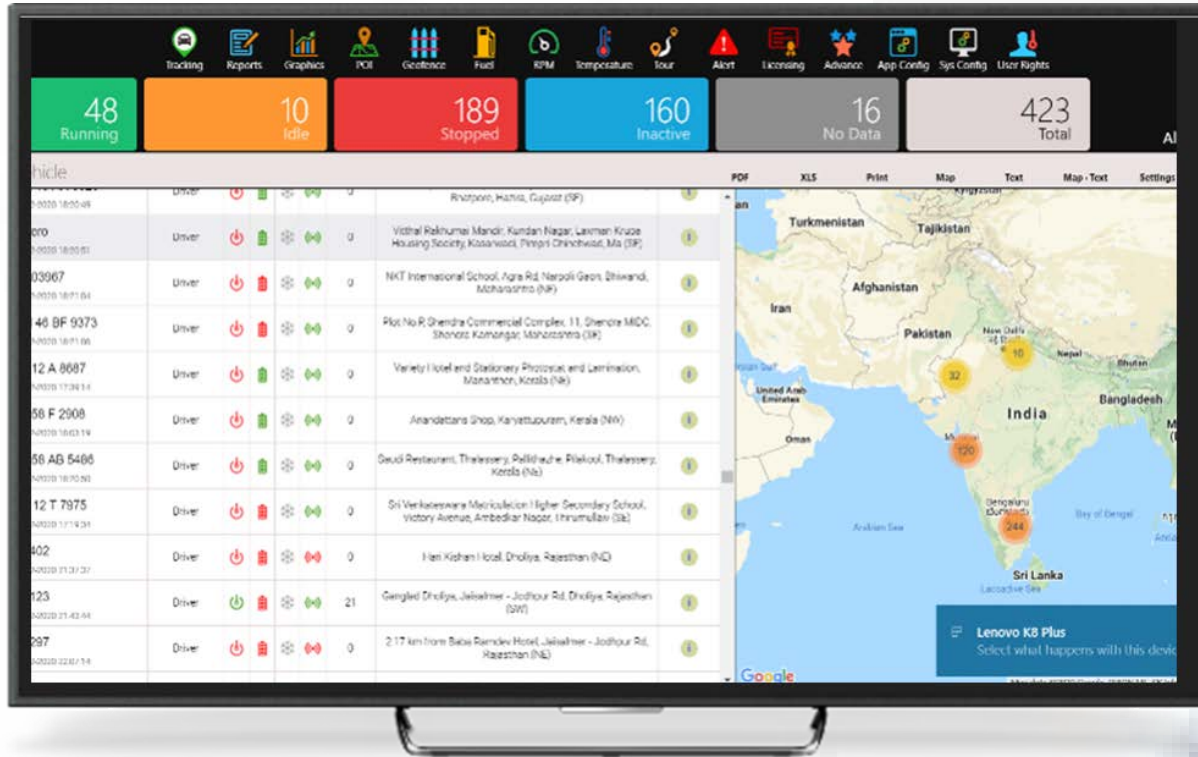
Tracking Reports Graphics POI Geofence Fuel RPM Temperature Tour Alert Licensing Advance App Config Sys Config User Rights

48 Running

10 Idle

189 Stopped

160 Inactive

16 No Data

423 Total

Al

hicle

PDF XLS Print Map Text Map - Text Settings

| | | | | | | | |
|---|---|---|---|---|---|---|---|
| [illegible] | Driver | | | | 0 | Rhotpom, Hariya, Gujarat (SE) | |
| ero | Driver | | | | 0 | Vitthal Rakhumai Mandir, Kundan Nagar, Laxman Kruse Housing Society, Kasarwadi, Pimpri Chinchwad, Ma (SE) | |
| 03967 | Driver | | | | 0 | NKT International School, Agra Rd, Narpoli Gaon, Bhiwandi, Maharashtra (NE) | |
| 46 BF 9373 | Driver | | | | 0 | Plot No R, Shendra Commercial Complex, 11, Shendra MIDC, Shendra Kamangar, Maharashtra (SE) | |
| 12 A 8687 | Driver | | | | 0 | Variety Hotel and Stationery Photostat and Lamination, Manantharn, Kerala (NE) | |
| 58 F 2908 | Driver | | | | 0 | Anandettans Shop, Kariyattupuram, Kerala (NW) | |
| 58 AB 5486 | Driver | | | | 0 | Saudi Restaurant, Thalassery, Pallithazhe, Pilakool, Thalassery, Kerala (NE) | |
| 12 T 7975 | Driver | | | | 0 | Sri Venkateswara Matriculation Higher Secondary School, Victory Avenue, Ambedkar Nagar, Thirumullaivi (SE) | |
| 402 | Driver | | | | 0 | Hari Kishan Hotel, Dholiya, Rajasthan (NE) | |
| 123 | Driver | | | | 21 | Gangled Dholiya, Jaisalmer - Jodhpur Rd, Dholiya, Rajasthan (SW) | |
| 297 | Driver | | | | 0 | 2.17 km from Baba Ramdev Hotel, Jaisalmer - Jodhpur Rd, Rajasthan (NE) | |

Kyrgyzstan Turkmenistan Tajikistan Afghanistan Iran Pakistan New Delhi Nepal Bhutan United Arab Emirates Oman India Bangladesh Arabian Sea Bengaluru Bay of Bengal Sri Lanka Laccadive Sea

32 10 120 244

Lenovo K8 Plus
Select what happens with this devi

Google